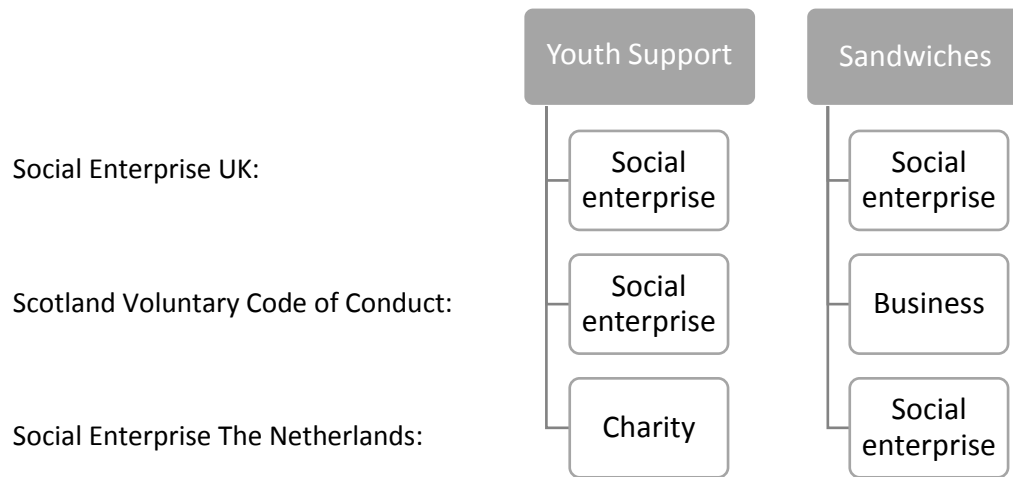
Youth Support

Sandwiches

Social Enterprise UK:

Social enterprise

Social enterprise

Scotland Voluntary Code of Conduct:

Social enterprise

Business

Social Enterprise The Netherlands:

Charity

Social enterprise